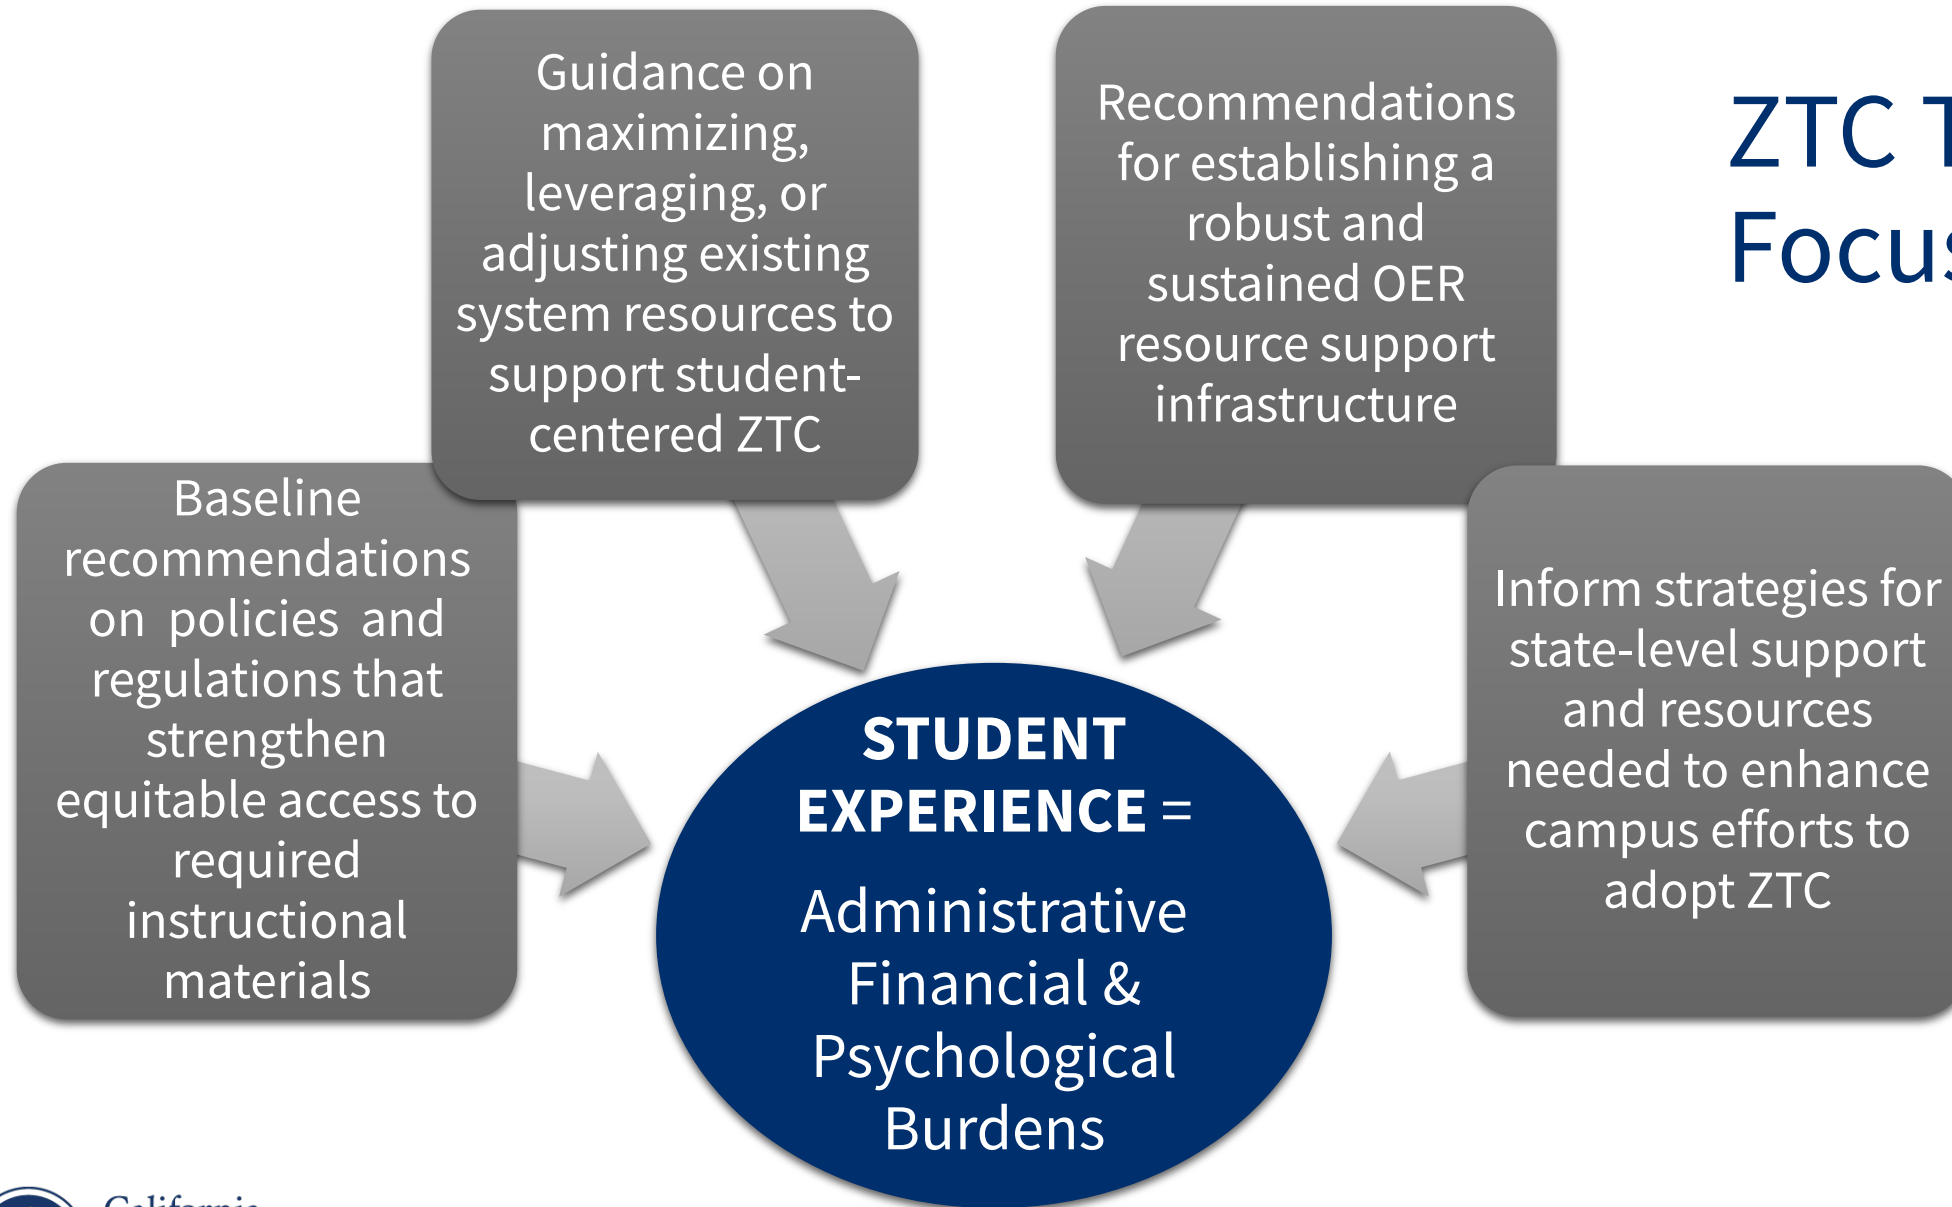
ZTC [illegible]
Focu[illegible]

Guidance on maximizing, leveraging, or adjusting existing system resources to support student-centered ZTC

Recommendations for establishing a robust and sustained OER resource support infrastructure

Baseline recommendations on policies and regulations that strengthen equitable access to required instructional materials

Inform strategies for state-level support and resources needed to enhance campus efforts to adopt ZTC

STUDENT EXPERIENCE =

Administrative Financial & Psychological Burdens

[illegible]